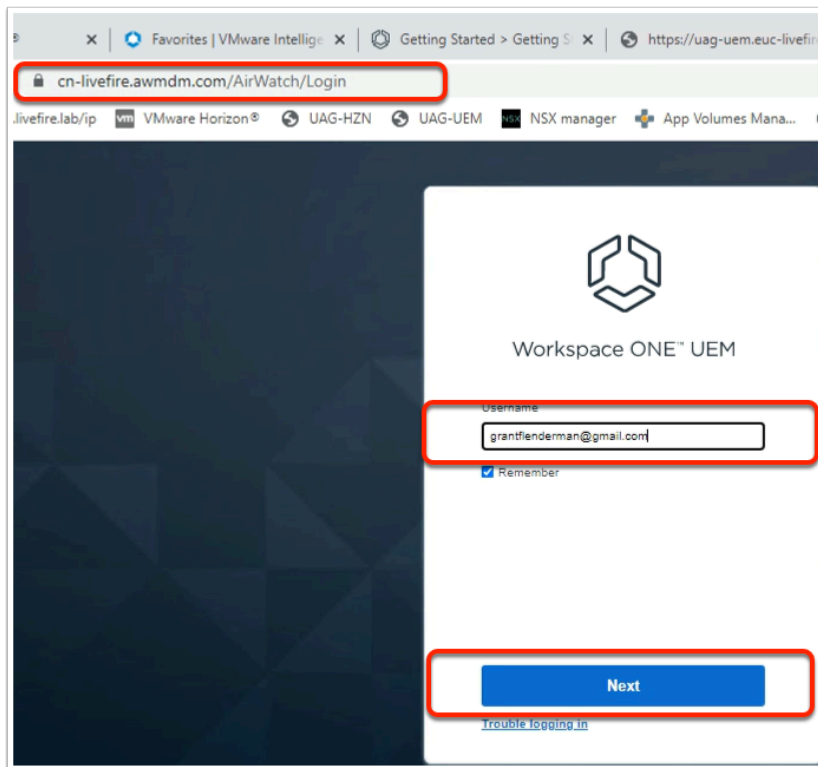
Favorites | VMware Intellige ×
Getting Started > Getting S ×
https://uag-uem.euc-livefir

cn-livefire.awmdm.com/AirWatch/Login

.livefire.lab/ip
vm VMware Horizon®
UAG-HZN
UAG-UEM
NSX NSX manager
App Volumes Mana...

Workspace ONE™ UEM

Username
grantflenderman@gmail.com
Remember

Next

Trouble logging in